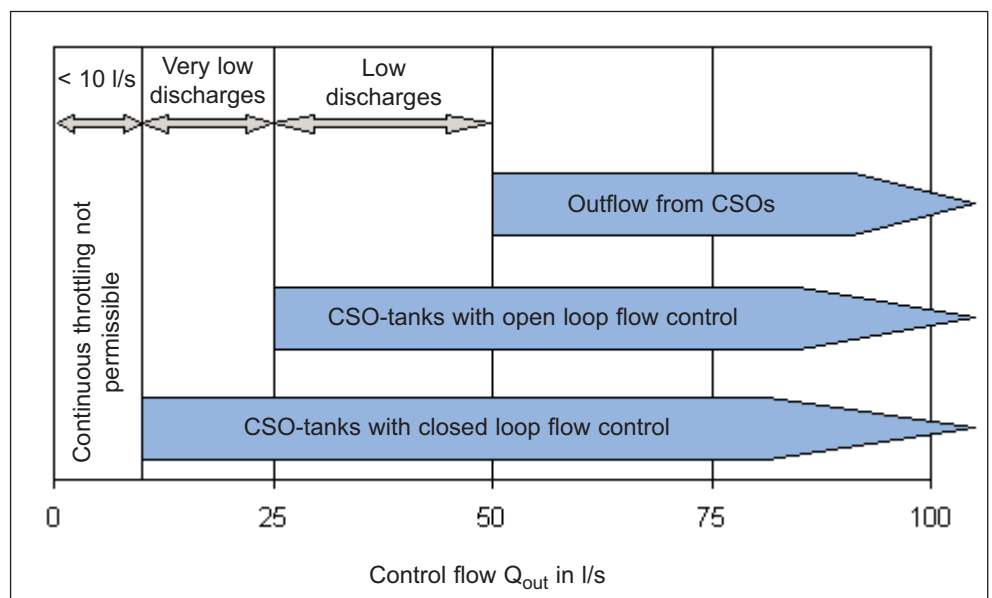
< 10 l/s

Very low discharges

Low discharges

Continuous throttling not permissible

Outflow from CSOs

CSO-tanks with open loop flow control

CSO-tanks with closed loop flow control

0

25

50

75

100

Control flow $Q_{out}$ in l/s